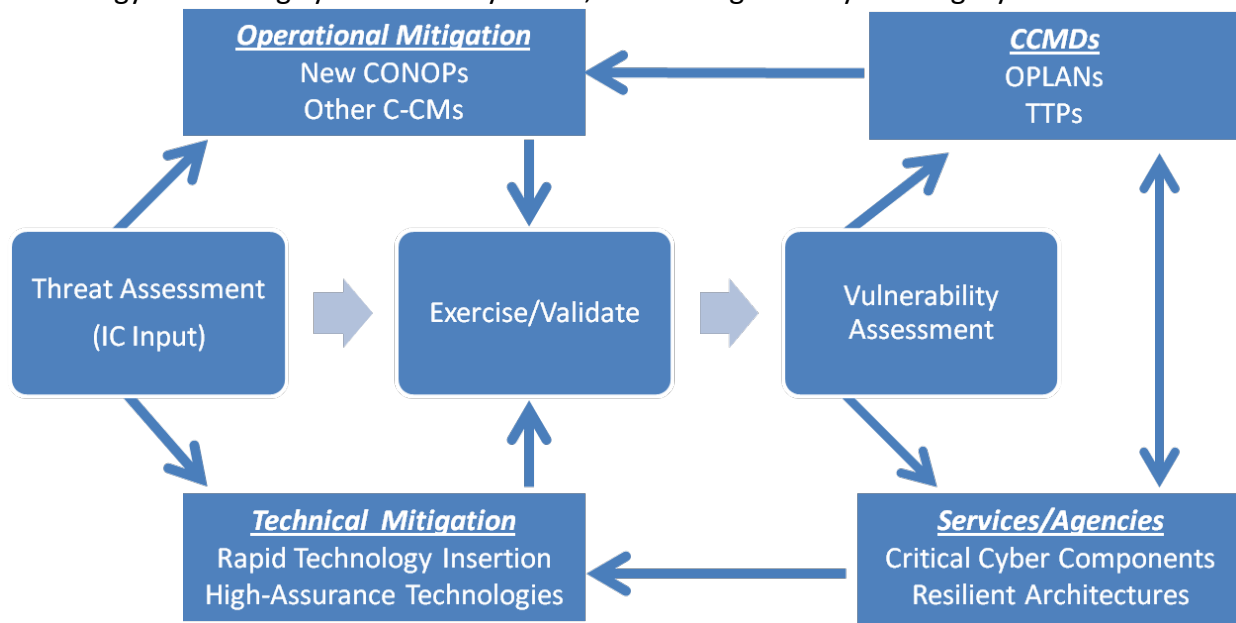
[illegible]

Operational Mitigation
New CONOPs
Other C-CMs

CCMDs
OPLANs
TTPs

Threat Assessment
(IC Input)

Exercise/Validate

Vulnerability Assessment

Technical Mitigation
Rapid Technology Insertion
High-Assurance Technologies

Services/Agencies
Critical Cyber Components
Resilient Architectures